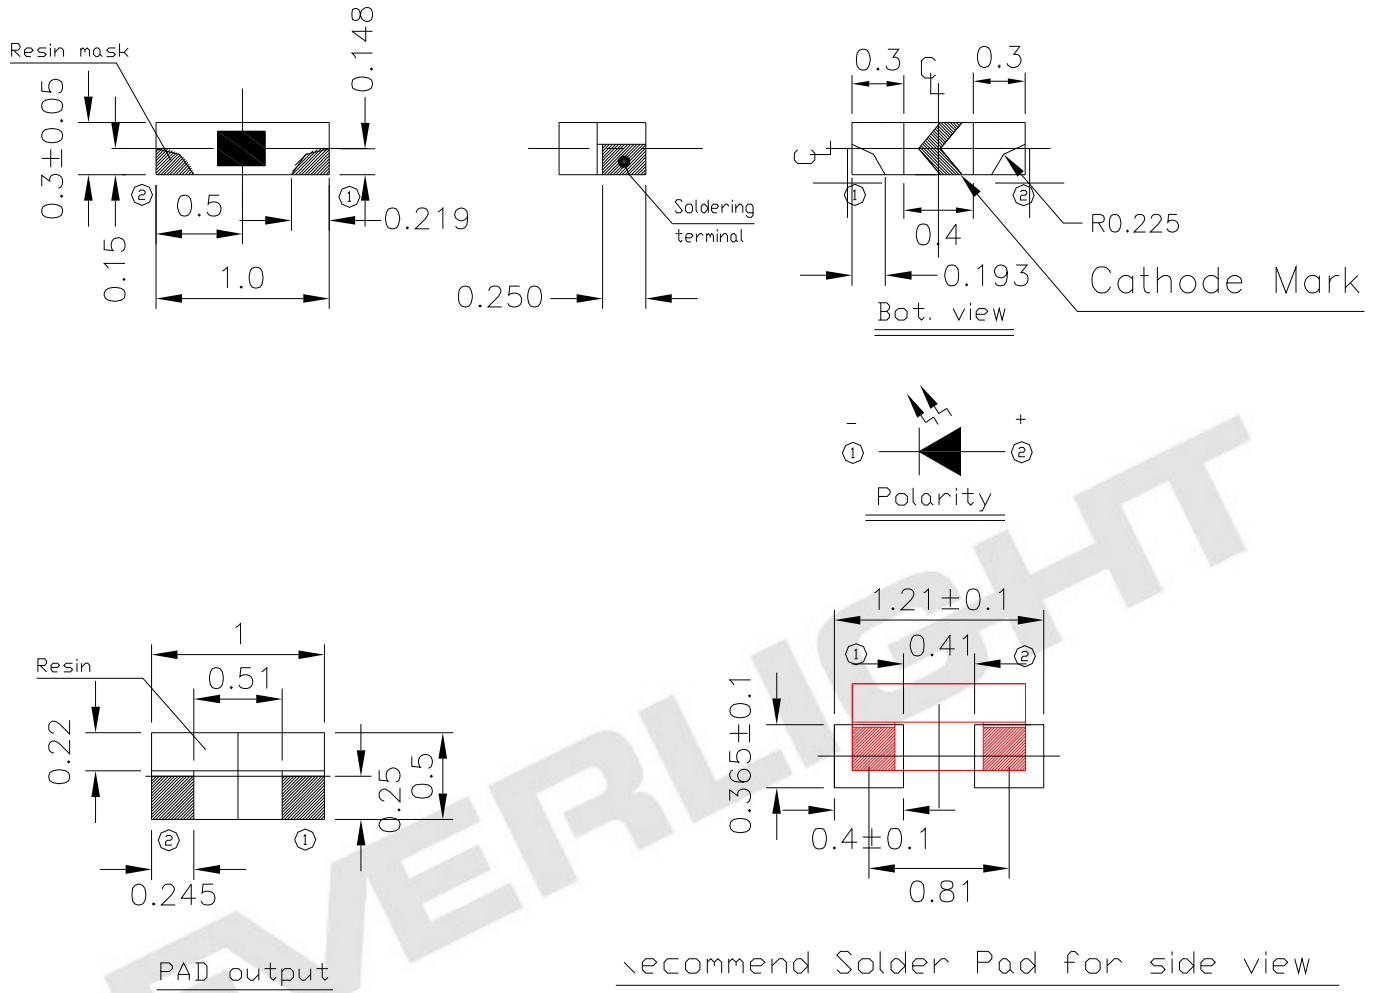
Resin mask

0.3±0.05

0.148

0.15

0.5

0.219

1.0

② ①

Soldering terminal

0.250

0.3 0.3

0.4

0.193

R0.225

Cathode Mark

Bot. view

① ②

- +

① ②

Polarity

1

Resin

0.51

0.22

0.25

0.5

② ①

0.245

PAD output

1.21±0.1

0.41

① ②

0.365±0.1

0.4±0.1

0.81

ecommend Solder Pad for side view

EVERLIGHT